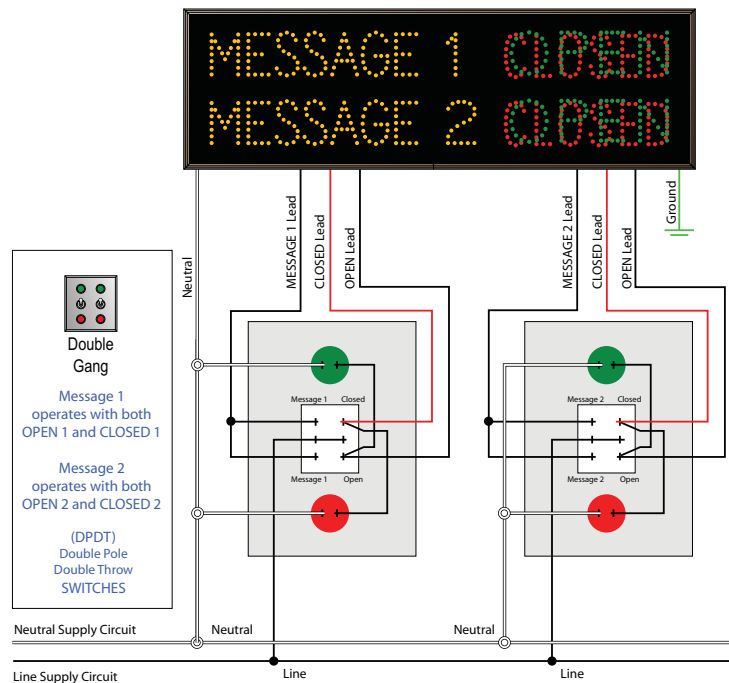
MESSAGE 1 CLOSED OPEN
MESSAGE 2 CLOSED OPEN

Neutral
MESSAGE 1 Lead
CLOSED Lead
OPEN Lead
MESSAGE 2 Lead
CLOSED Lead
OPEN Lead
Ground

Double Gang

Message 1 operates with both OPEN 1 and CLOSED 1

Message 2 operates with both OPEN 2 and CLOSED 2

(DPDT)
Double Pole
Double Throw
SWITCHES

Message 1
Closed
Message 1
Open

Message 2
Closed
Message 2
Open

Neutral Supply Circuit
Neutral
Neutral
Line Supply Circuit
Line
Line